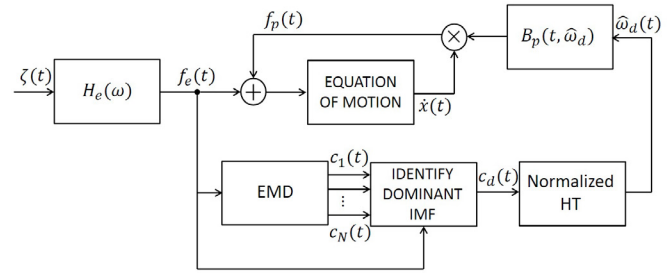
$\zeta(t)$

$H_e(\omega)$

$f_e(t)$

$f_p(t)$

EQUATION OF MOTION

$\dot{x}(t)$

$B_p(t, \hat{\omega}_d)$

$\hat{\omega}_d(t)$

EMD

$c_1(t)$

$\vdots$

$c_N(t)$

IDENTIFY DOMINANT IMF

$c_d(t)$

Normalized HT